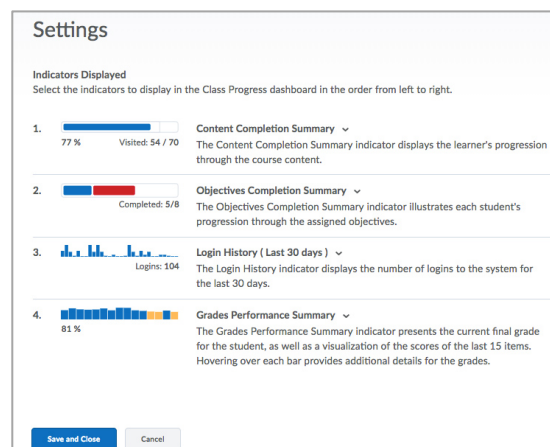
Settings

Indicators Displayed
Select the indicators to display in the Class Progress dashboard in the order from left to right.

1. 77 % Visited: 54 / 70

Content Completion Summary
The Content Completion Summary indicator displays the learner's progression through the course content.

2. Completed: 5/8

Objectives Completion Summary
The Objectives Completion Summary indicator illustrates each student's progression through the assigned objectives.

3. Logins: 104

Login History ( Last 30 days )
The Login History indicator displays the number of logins to the system for the last 30 days.

4. 81 %

Grades Performance Summary
The Grades Performance Summary indicator presents the current final grade for the student, as well as a visualization of the scores of the last 15 items. Hovering over each bar provides additional details for the grades.

Save and Close Cancel